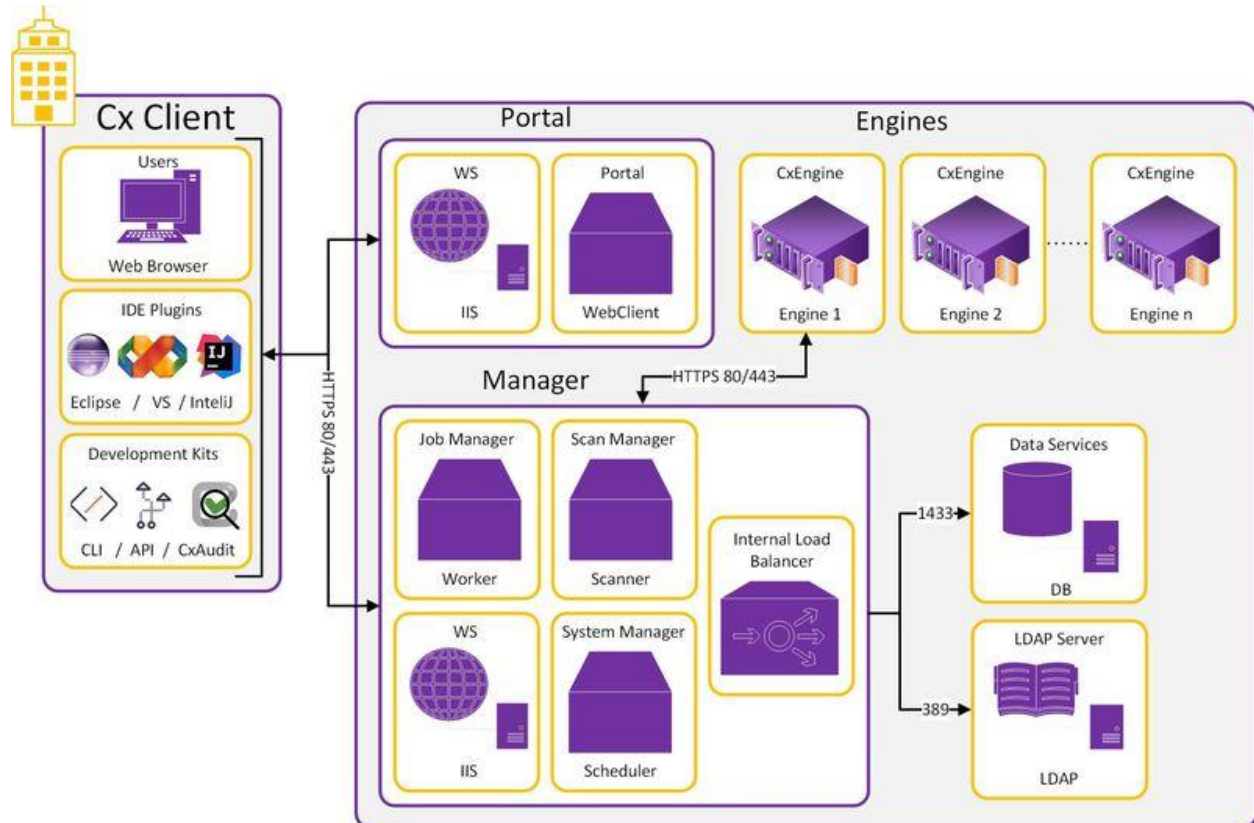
Cx Client

Users

Web Browser

IDE Plugins

IJ

Eclipse / VS / InteliJ

Development Kits

CLI / API / CxAudit

HTTPS 80/443

Portal

WS

IIS

Portal

WebClient

Engines

CxEngine

Engine 1

CxEngine

Engine 2

CxEngine

Engine n

HTTPS 80/443

Manager

Job Manager

Worker

Scan Manager

Scanner

Internal Load Balancer

WS

IIS

System Manager

Scheduler

1433

Data Services

DB

389

LDAP Server

LDAP